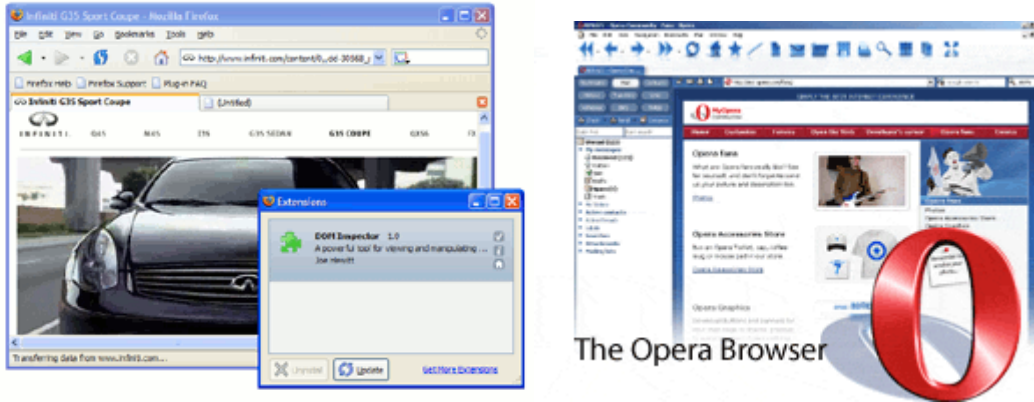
Infiniti G35 Sport Coupe - Mozilla Firefox

File Edit View Go Bookmarks Tools Help

http://www.infiniti.com/content/0,,dd-30068,

Firefox Help Firefox Support Plug-in FAQ

Infiniti G35 Sport Coupe (Untitled)

INFINITI G45 M45 I35 G35 SEDAN G35 COUPE G35S

Extensions

DOM Inspector 1.0
A powerful tool for viewing and manipulating ...
Joe Hewitt

Uninstall Update Get More Extensions

Transferring data from www.infiniti.com...

MyOpera

Opera fans

Opera Accessories Store

Opera Graphics

The Opera Browser